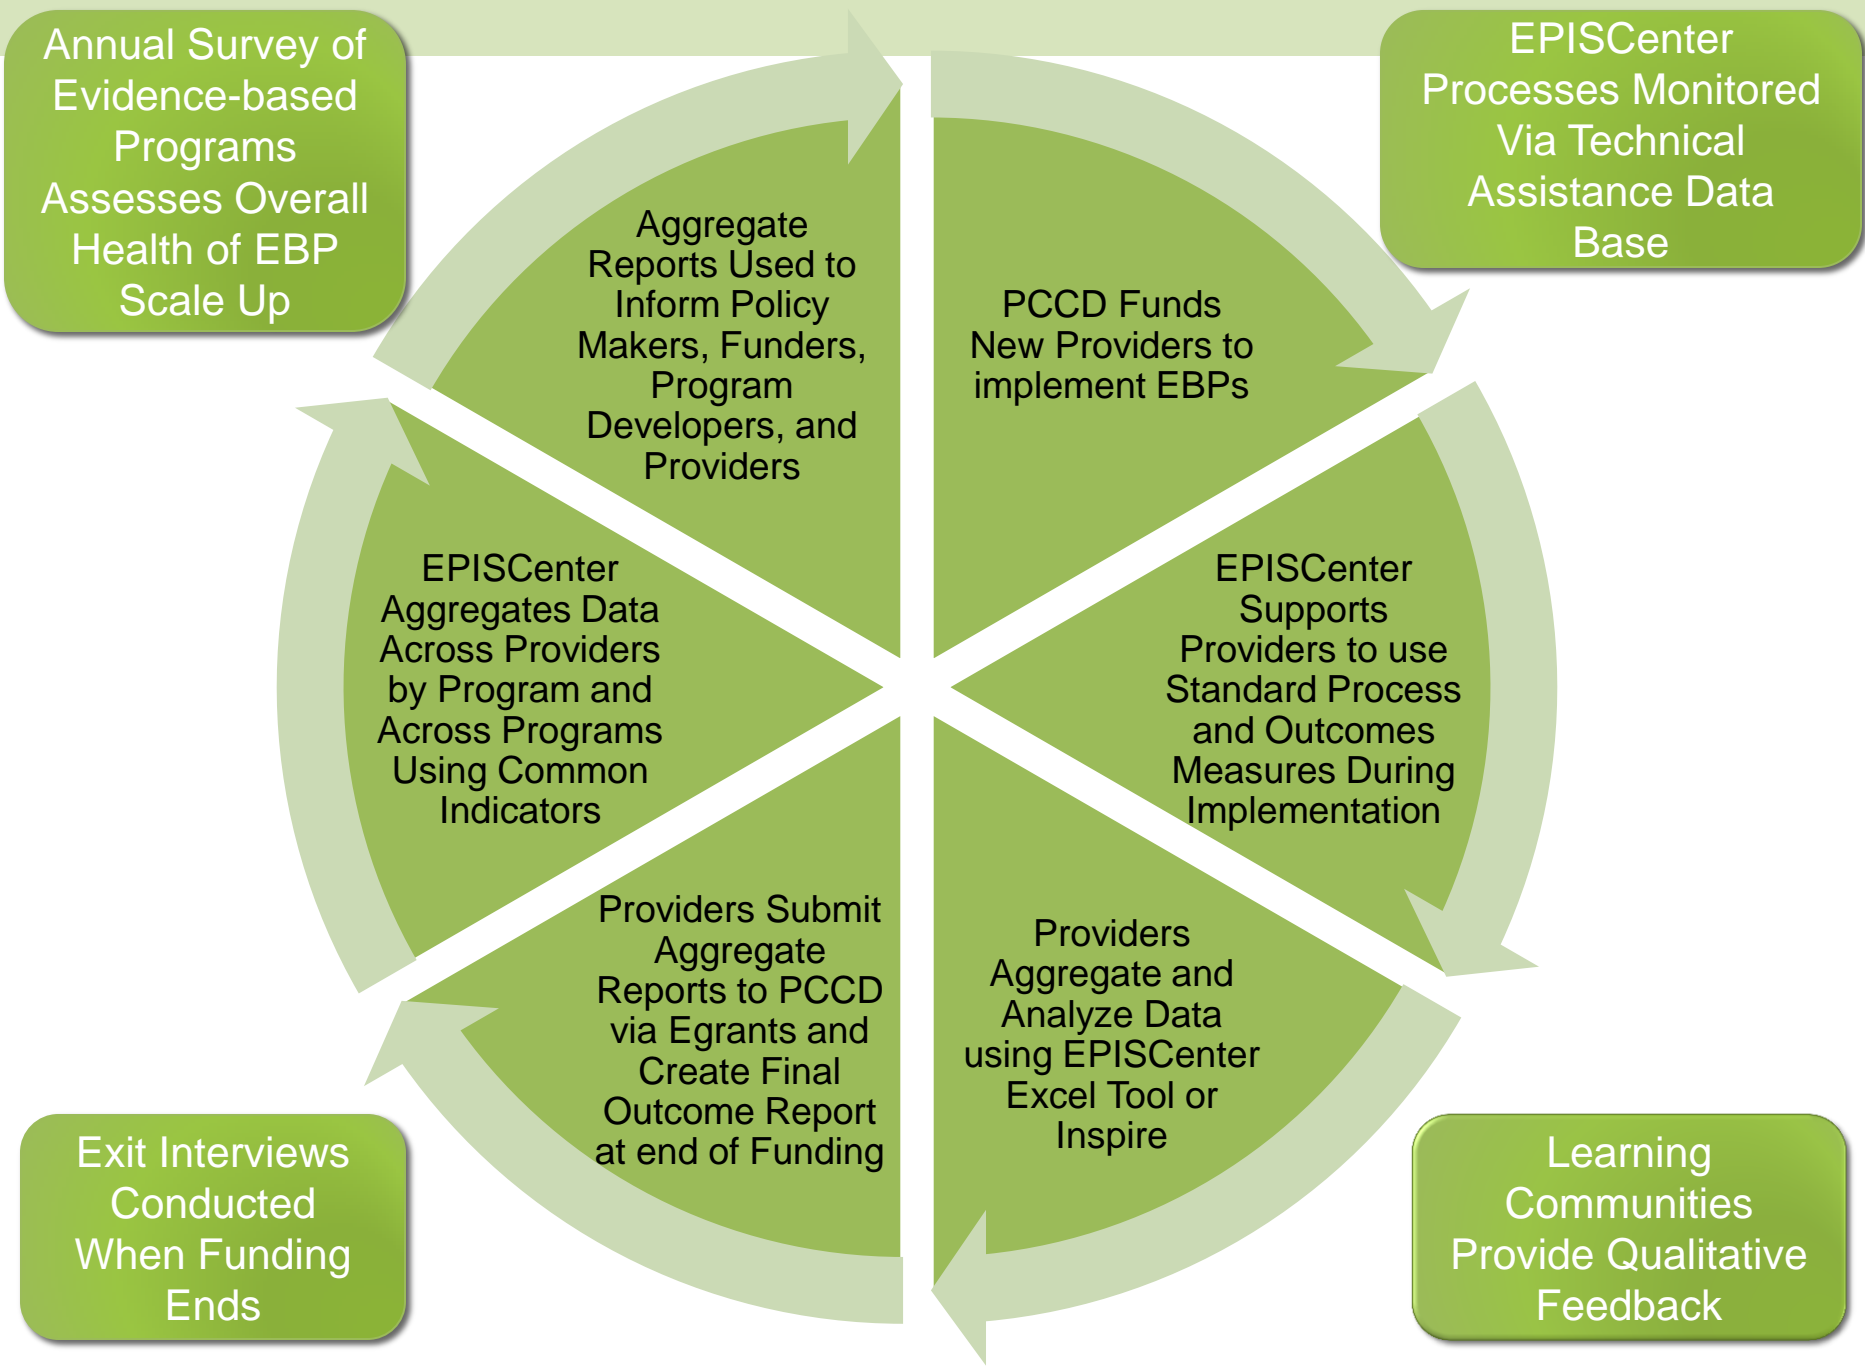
Annual Survey of Evidence-based Programs Assesses Overall Health of EBP Scale Up

EPISCenter Processes Monitored Via Technical Assistance Data Base

Aggregate Reports Used to Inform Policy Makers, Funders, Program Developers, and Providers

PCCD Funds New Providers to implement EBPs

EPISCenter Aggregates Data Across Providers by Program and Across Programs Using Common Indicators

EPISCenter Supports Providers to use Standard Process and Outcomes Measures During Implementation

Providers Submit Aggregate Reports to PCCD via Egrants and Create Final Outcome Report at end of Funding

Providers Aggregate and Analyze Data using EPISCenter Excel Tool or Inspire

Exit Interviews Conducted When Funding Ends

Learning Communities Provide Qualitative Feedback